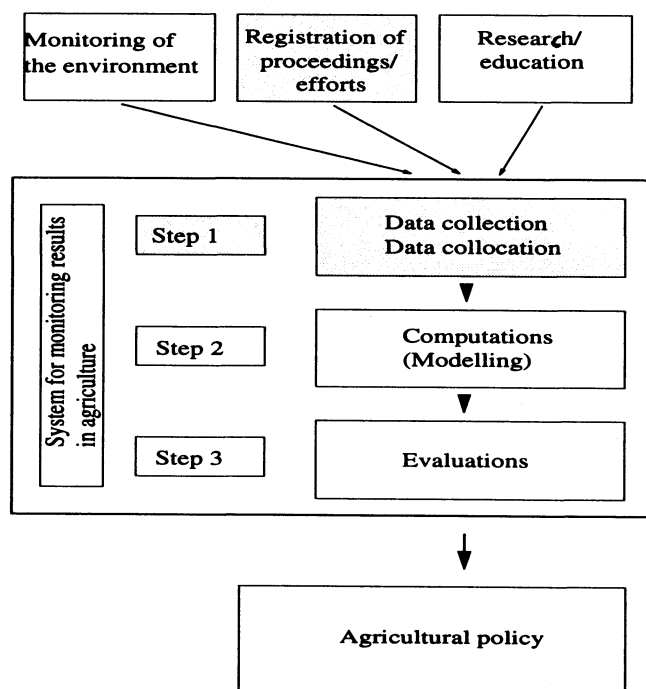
Monitoring of the environment

Registration of proceedings/ efforts

Research/ education

System for monitoring results in agriculture

Step 1

Data collection
Data collocation

Step 2

Computations (Modelling)

Step 3

Evaluations

Agricultural policy